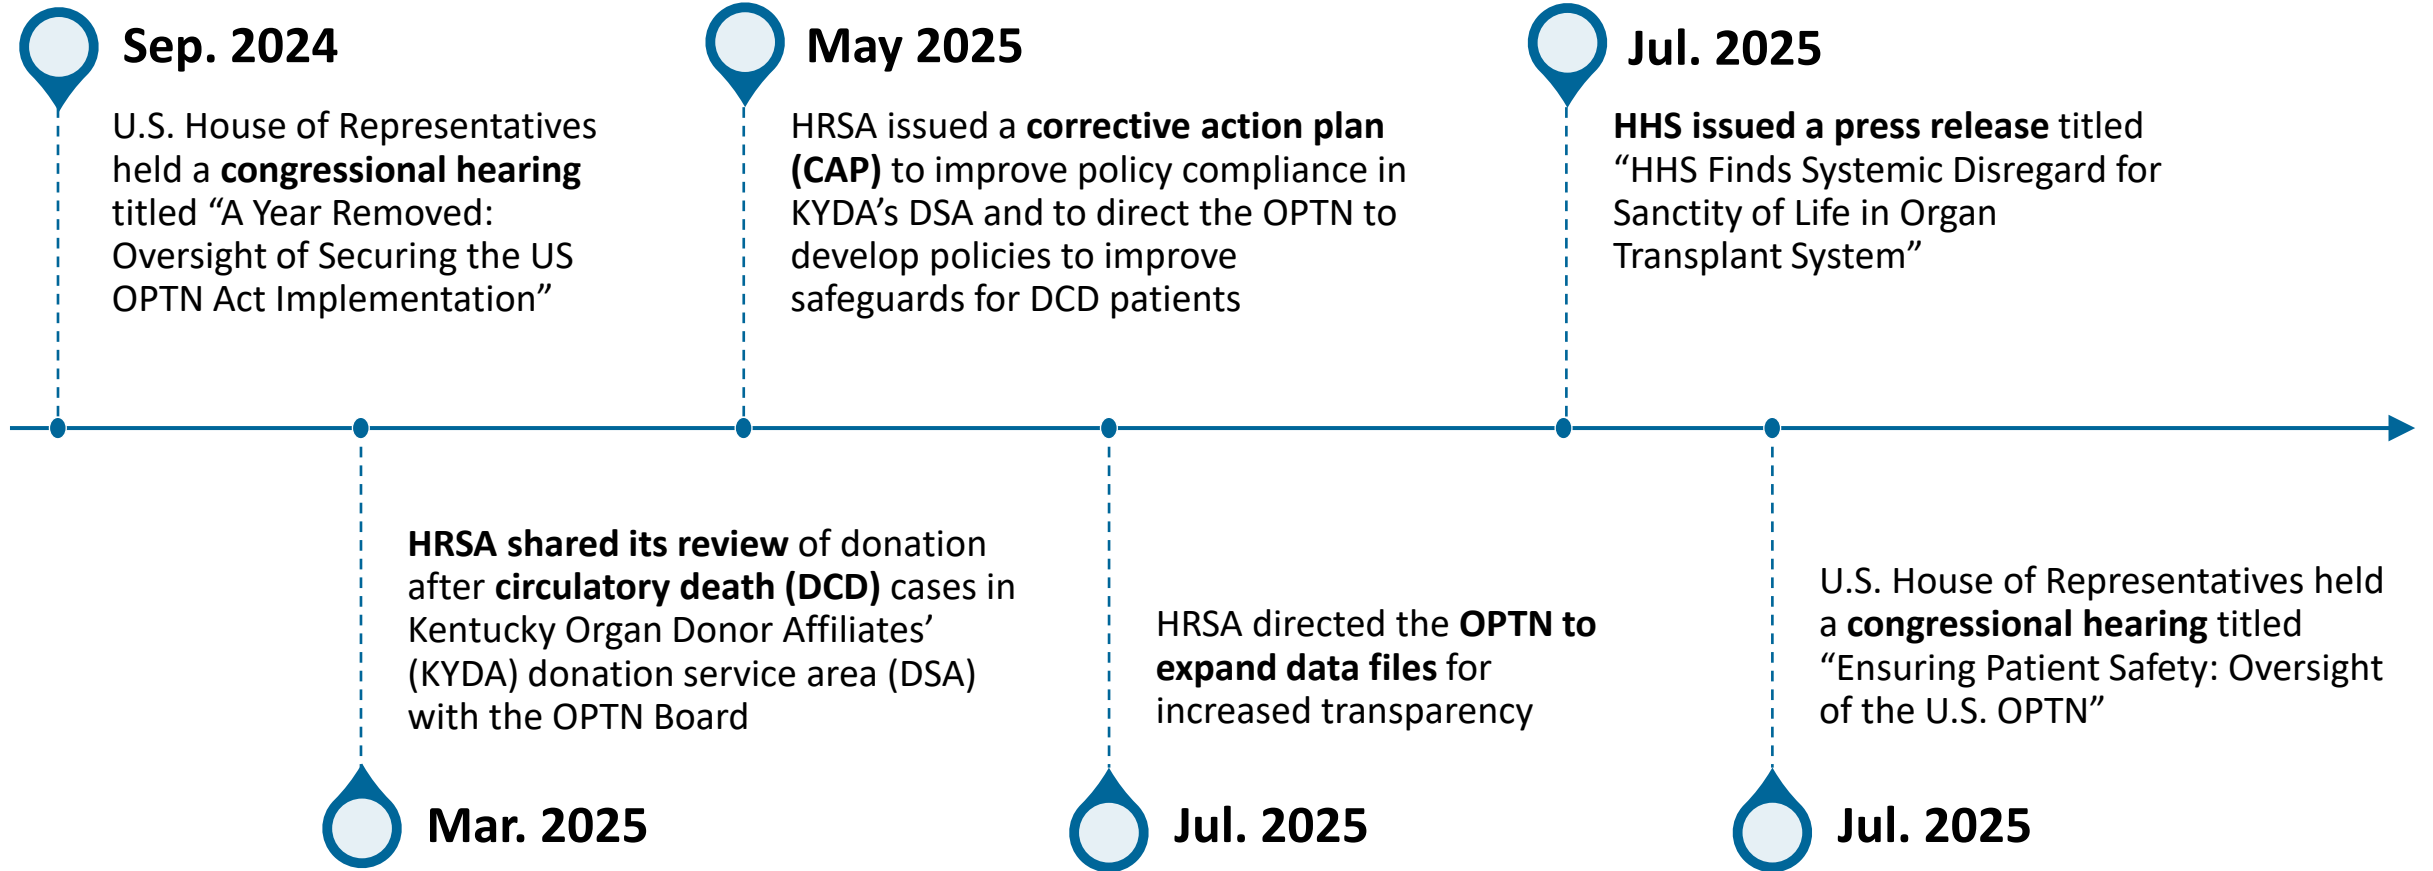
Sep. 2024

U.S. House of Representatives held a congressional hearing titled “A Year Removed: Oversight of Securing the US OPTN Act Implementation”

May 2025

HRSA issued a corrective action plan (CAP) to improve policy compliance in KYDA’s DSA and to direct the OPTN to develop policies to improve safeguards for DCD patients

Jul. 2025

HHS issued a press release titled “HHS Finds Systemic Disregard for Sanctity of Life in Organ Transplant System”

HRSA shared its review of donation after circulatory death (DCD) cases in Kentucky Organ Donor Affiliates’ (KYDA) donation service area (DSA) with the OPTN Board

Mar. 2025

HRSA directed the OPTN to expand data files for increased transparency

Jul. 2025

U.S. House of Representatives held a congressional hearing titled “Ensuring Patient Safety: Oversight of the U.S. OPTN”

Jul. 2025